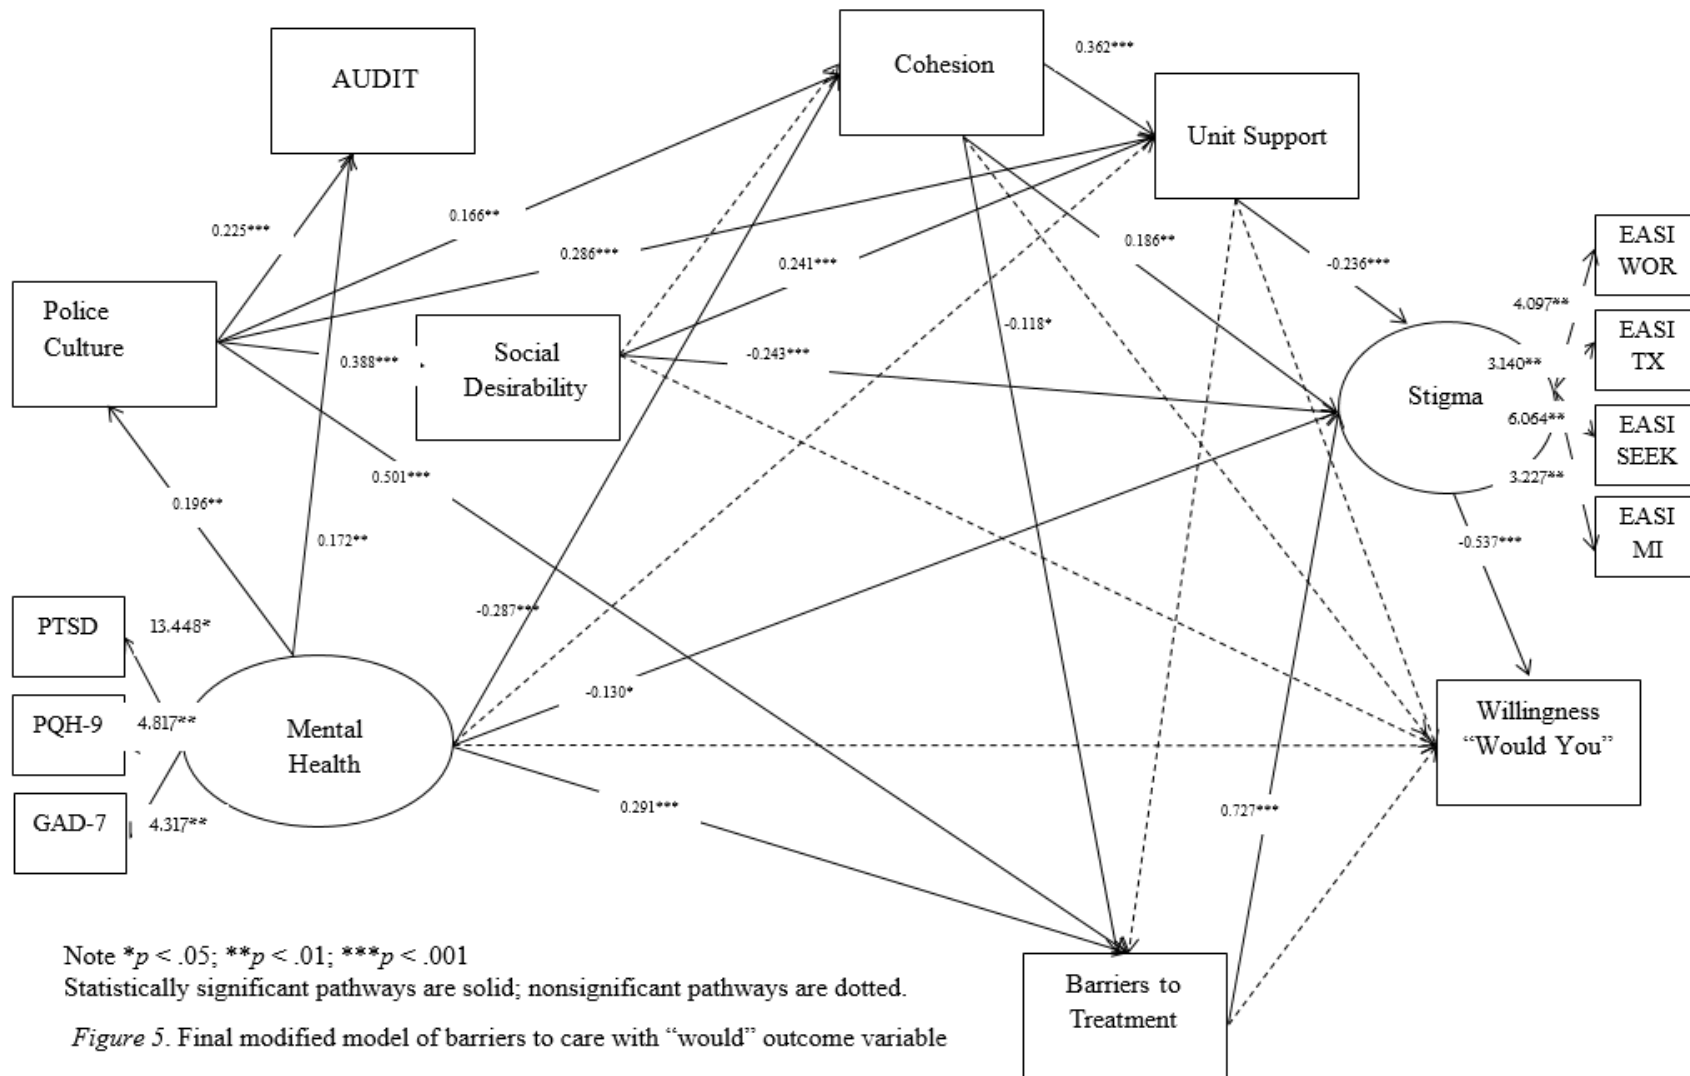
AUDIT

Cohesion

0.362***

Unit Support

Police Culture

0.225***

0.166**

0.286***

0.241***

0.186**

-0.236***

EASI WOR

EASI TX

EASI SEEK

EASI MI

4.097**

3.140**

6.064**

3.227**

Social Desirability

0.388***

-0.243***

-0.118*

Stigma

0.501***

0.196**

0.172**

-0.537***

PTSD

13.448*

-0.287***

PQH-9

4.817**

Mental Health

-0.130*

Willingness "Would You"

GAD-7

4.317**

0.291***

0.727***

Note *$p$ < .05; **$p$ < .01; ***$p$ < .001
Statistically significant pathways are solid; nonsignificant pathways are dotted.

Barriers to Treatment

*Figure 5*. Final modified model of barriers to care with "would" outcome variable